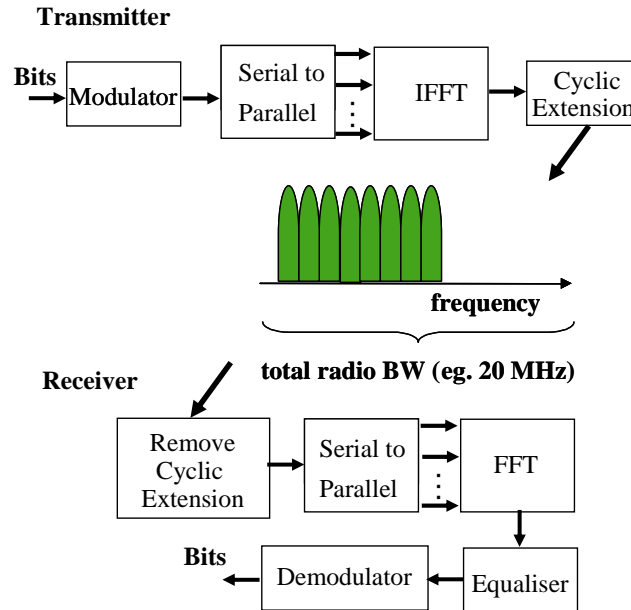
Transmitter

Bits

Modulator

Serial to Parallel

IFFT

Cyclic Extension

frequency

total radio BW (eg. 20 MHz)

Receiver

Remove Cyclic Extension

Serial to Parallel

FFT

Bits

Demodulator

Equaliser